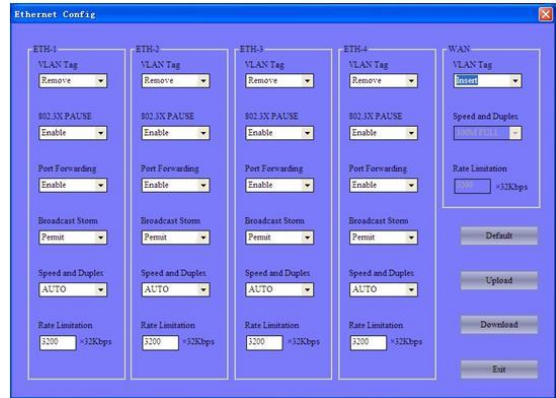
Ethernet Config

ETH-1
VLAN Tag
Remove
802.3X PAUSE
Enable
Port Forwarding
Enable
Broadcast Storm
Permit
Speed and Duplex
AUTO
Rate Limitation
3200 ×32Kbps

ETH-2
VLAN Tag
Remove
802.3X PAUSE
Enable
Port Forwarding
Enable
Broadcast Storm
Permit
Speed and Duplex
AUTO
Rate Limitation
3200 ×32Kbps

ETH-3
VLAN Tag
Remove
802.3X PAUSE
Enable
Port Forwarding
Enable
Broadcast Storm
Permit
Speed and Duplex
AUTO
Rate Limitation
3200 ×32Kbps

ETH-4
VLAN Tag
Remove
802.3X PAUSE
Enable
Port Forwarding
Enable
Broadcast Storm
Permit
Speed and Duplex
AUTO
Rate Limitation
3200 ×32Kbps

WAN
VLAN Tag
Insert
Speed and Duplex
100M FULL
Rate Limitation
3200 ×32Kbps

Default
Upload
Download
Exit